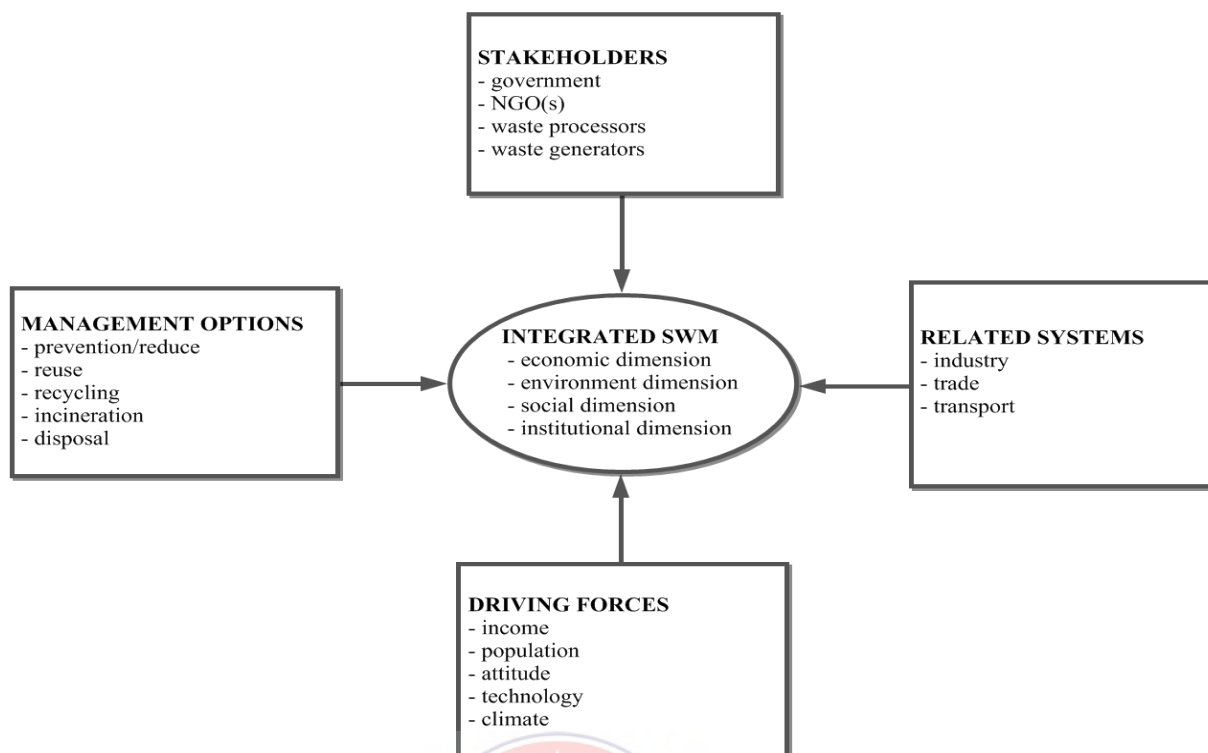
STAKEHOLDERS
- government
- NGO(s)
- waste processors
- waste generators

MANAGEMENT OPTIONS
- prevention/reduce
- reuse
- recycling
- incineration
- disposal

INTEGRATED SWM
- economic dimension
- environment dimension
- social dimension
- institutional dimension

RELATED SYSTEMS
- industry
- trade
- transport

DRIVING FORCES
- income
- population
- attitude
- technology
- climate